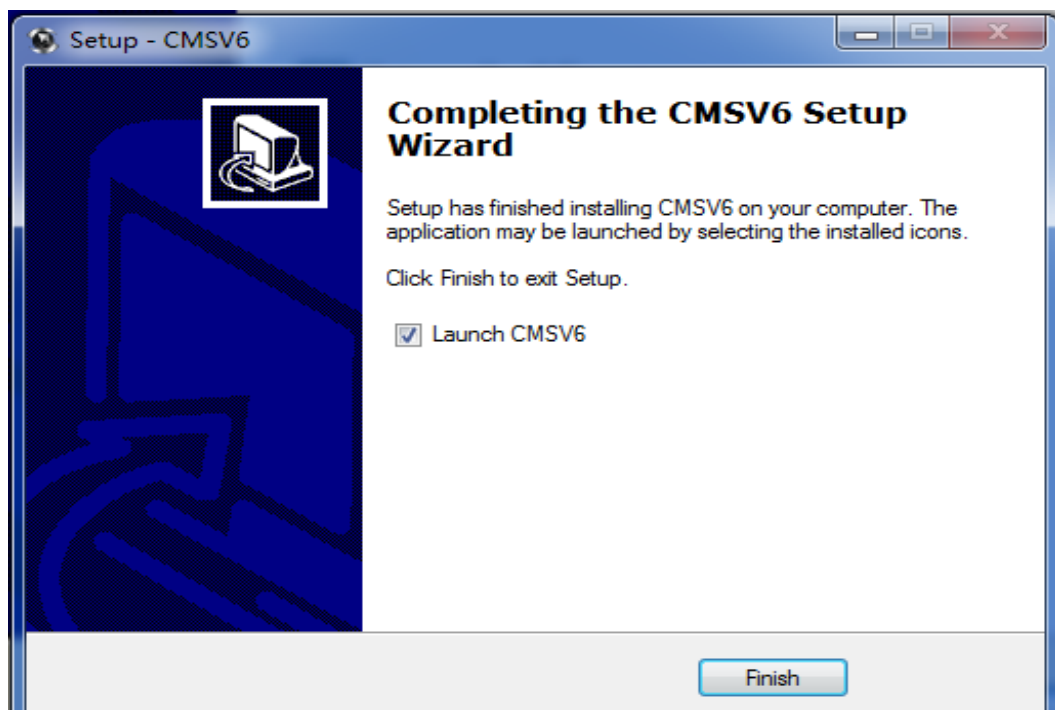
Setup - CMSV6

Completing the CMSV6 Setup Wizard

Setup has finished installing CMSV6 on your computer. The application may be launched by selecting the installed icons.

Click Finish to exit Setup.

Launch CMSV6

Finish